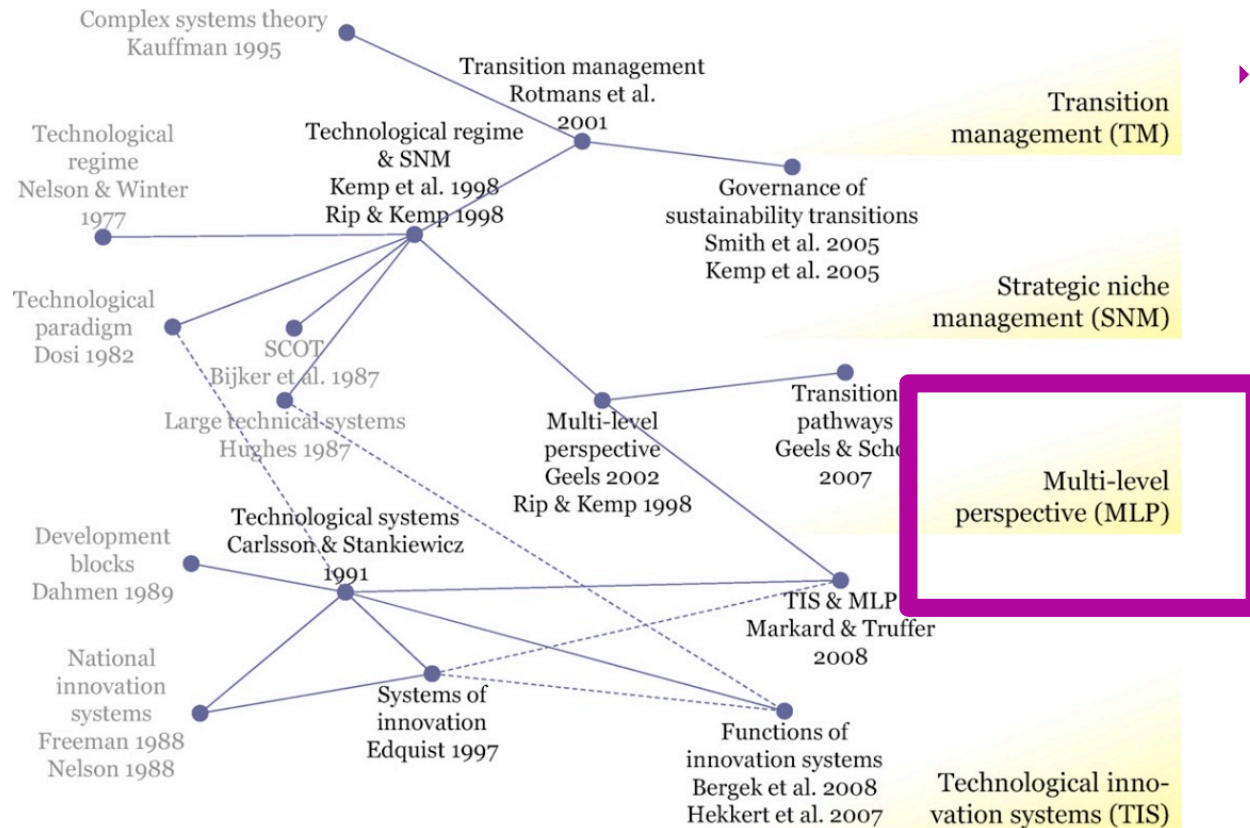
Complex systems theory
Kauffman 1995

Transition management
Rotmans et al.
2001

Transition
management (TM)

Technological
regime
Nelson & Winter
1977

Technological regime
& SNM
Kemp et al. 1998
Rip & Kemp 1998

Governance of
sustainability transitions
Smith et al. 2005
Kemp et al. 2005

Strategic niche
management (SNM)

Technological
paradigm
Dosi 1982

SCOT
Bijker et al. 1987

Large technical systems
Hughes 1987

Multi-level
perspective
Geels 2002
Rip & Kemp 1998

Transition
pathways
Geels & Sch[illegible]
2007

Multi-level
perspective (MLP)

Development
blocks
Dahmen 1989

Technological systems
Carlsson & Stankiewicz
1991

TIS & MLP
Markard & Truffer
2008

National
innovation
systems
Freeman 1988
Nelson 1988

Systems of
innovation
Edquist 1997

Functions of
innovation systems
Bergek et al. 2008
Hekkert et al. 2007

Technological innovation systems (TIS)